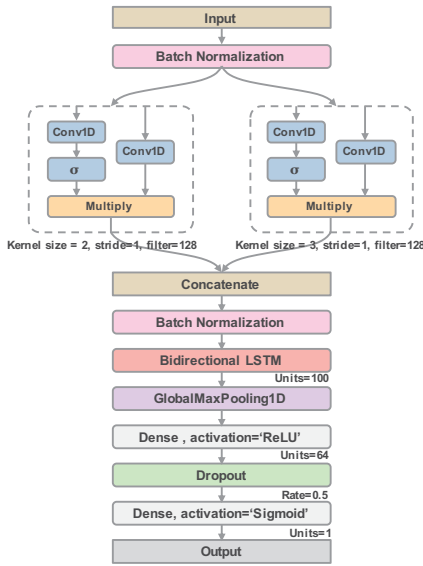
Input

Batch Normalization

Conv1D

σ

Conv1D

Multiply

Kernel size = 2, stride=1, filter=128

Conv1D

σ

Conv1D

Multiply

Kernel size = 3, stride=1, filter=128

Concatenate

Batch Normalization

Bidirectional LSTM

Units=100

GlobalMaxPooling1D

Dense , activation='ReLU'

Units=64

Dropout

Rate=0.5

Dense, activation='Sigmoid'

Units=1

Output